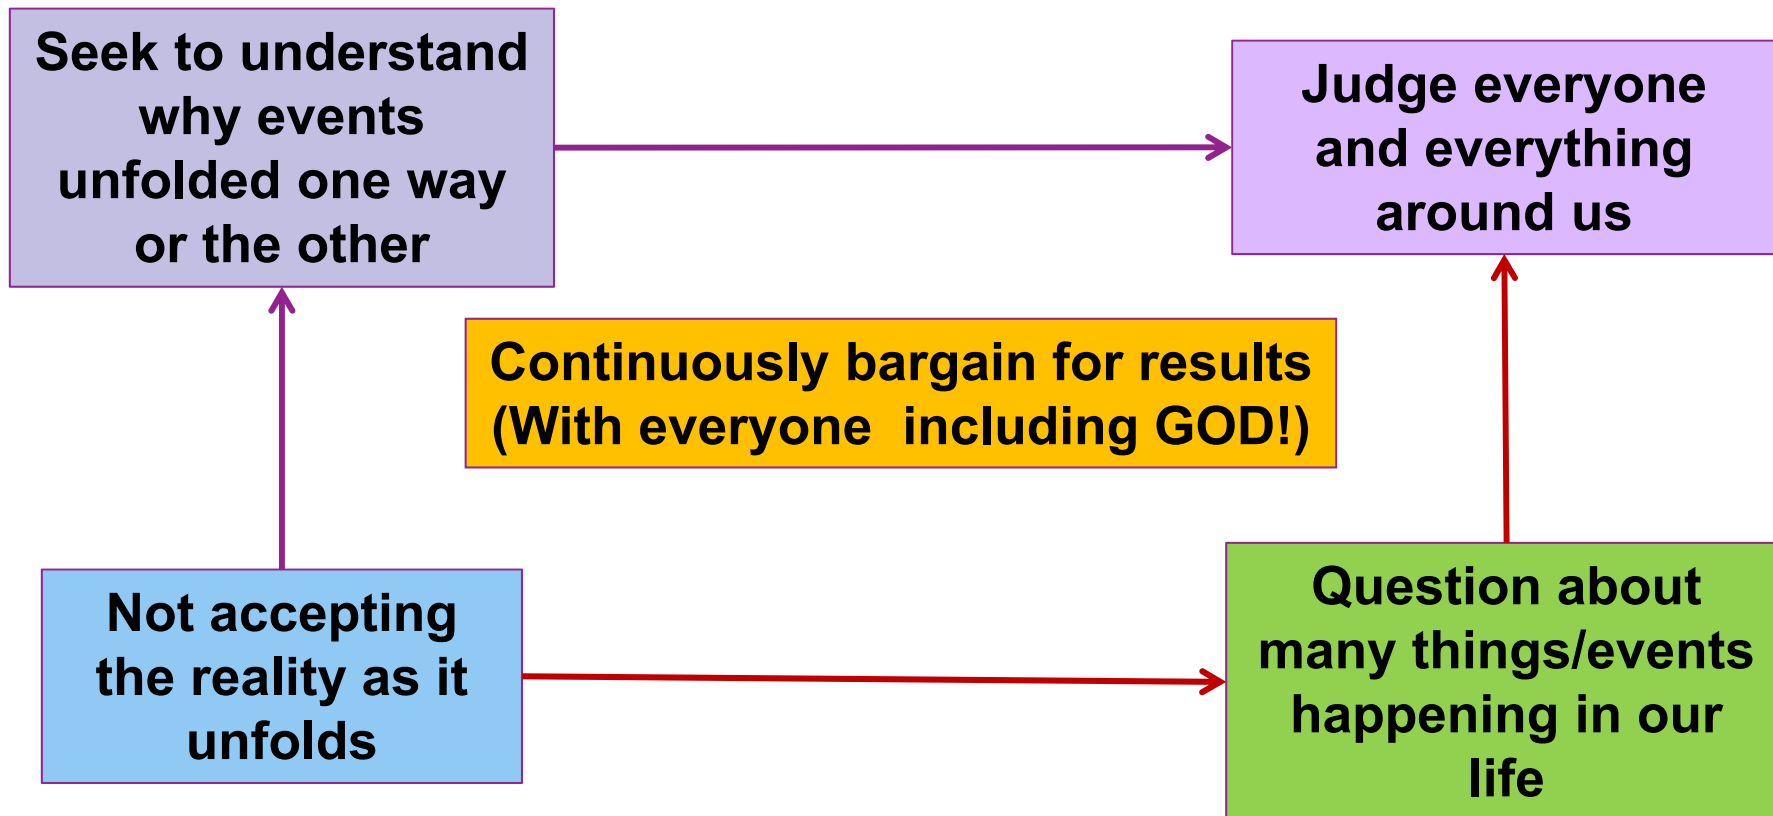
Seek to understand why events unfolded one way or the other

Judge everyone and everything around us

Continuously bargain for results (With everyone  including GOD!)

Not accepting the reality as it unfolds

Question about many things/events happening in our life